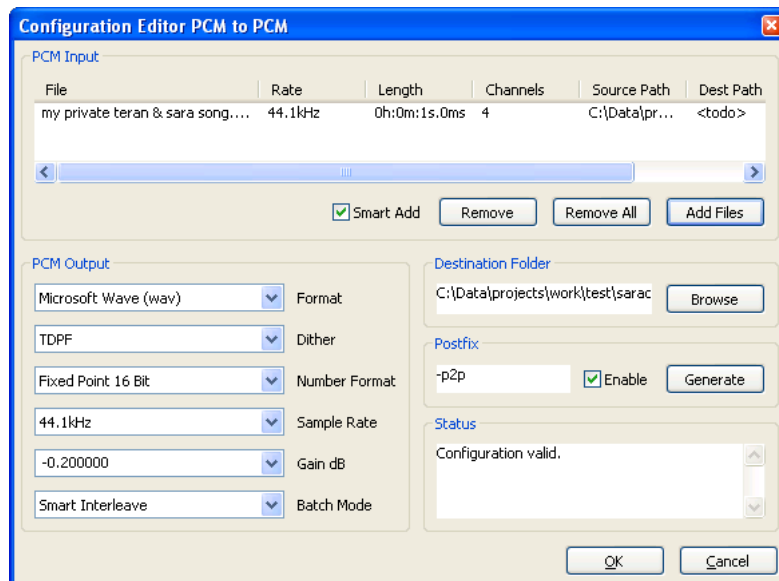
Configuration Editor PCM to PCM

PCM Input

| File | Rate | Length | Channels | Source Path | Dest Path |
|---|---|---|---|---|---|
| my private teran & sara song.... | 44.1kHz | 0h:0m:1s.0ms | 4 | C:\Data\pr... | <todo> |

Smart Add
Remove
Remove All
Add Files

PCM Output

Microsoft Wave (wav) Format
TDPF Dither
Fixed Point 16 Bit Number Format
44.1kHz Sample Rate
-0.200000 Gain dB
Smart Interleave Batch Mode

Destination Folder
C:\Data\projects\work\test\sarac
Browse

Postfix
-p2p
Enable
Generate

Status
Configuration valid.

OK
Cancel